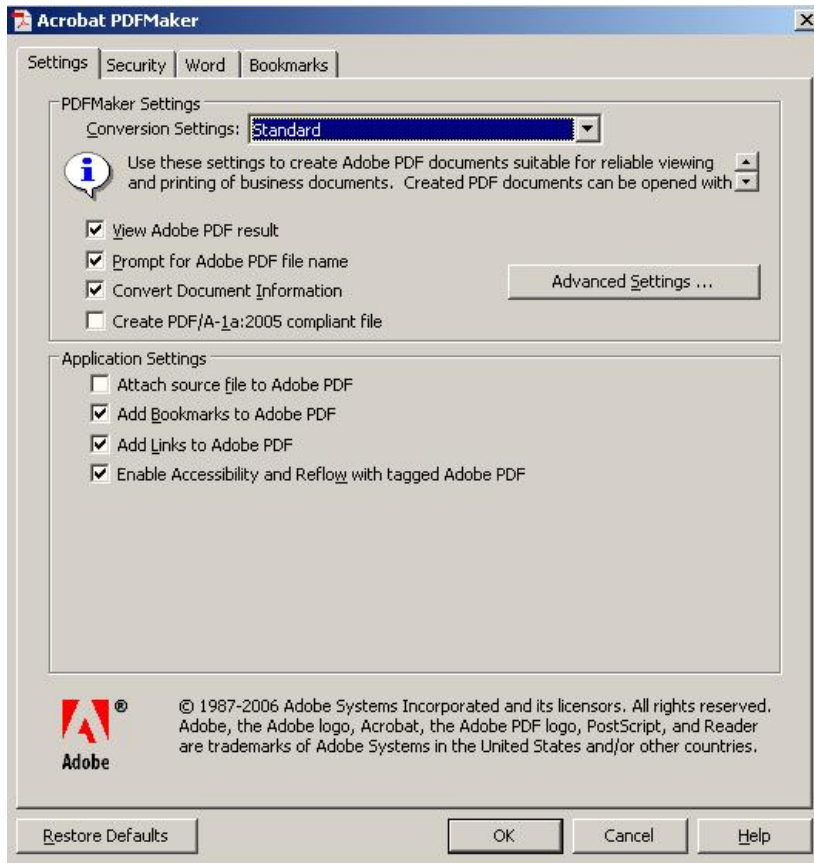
Acrobat PDFMaker

Settings | Security | Word | Bookmarks

PDFMaker Settings

Conversion Settings: Standard

Use these settings to create Adobe PDF documents suitable for reliable viewing and printing of business documents. Created PDF documents can be opened with

☑ View Adobe PDF result
☑ Prompt for Adobe PDF file name
☑ Convert Document Information
☐ Create PDF/A-1a:2005 compliant file

Advanced Settings ...

Application Settings

☐ Attach source file to Adobe PDF
☑ Add Bookmarks to Adobe PDF
☑ Add Links to Adobe PDF
☑ Enable Accessibility and Reflow with tagged Adobe PDF

Adobe®

© 1987-2006 Adobe Systems Incorporated and its licensors. All rights reserved. Adobe, the Adobe logo, Acrobat, the Adobe PDF logo, PostScript, and Reader are trademarks of Adobe Systems in the United States and/or other countries.

Restore Defaults | OK | Cancel | Help